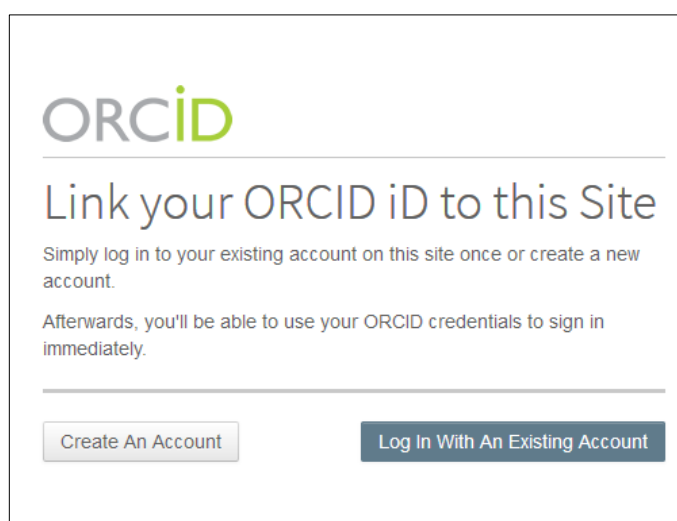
ORCiD

Link your ORCID iD to this Site

Simply log in to your existing account on this site once or create a new account.

Afterwards, you'll be able to use your ORCID credentials to sign in immediately.

Create An Account

Log In With An Existing Account